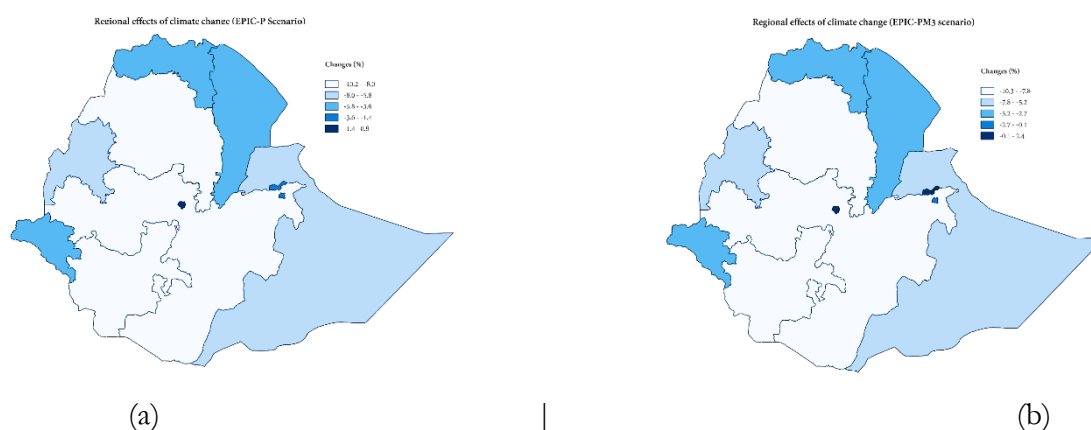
Regional effects of climate change (EPIC-P Scenario)

Changes (%)

-10.2 - -8.0
-8.0 - -5.8
-5.8 - -3.6
-3.6 - -1.4
-1.4 - 0.8

(a)

|

Regional effects of climate change (EPIC-PM3 scenario)

Changes (%)

-10.3 - -7.8
-7.8 - -5.2
-5.2 - -2.7
-2.7 - -0.1
-0.1 - 2.4

(b)